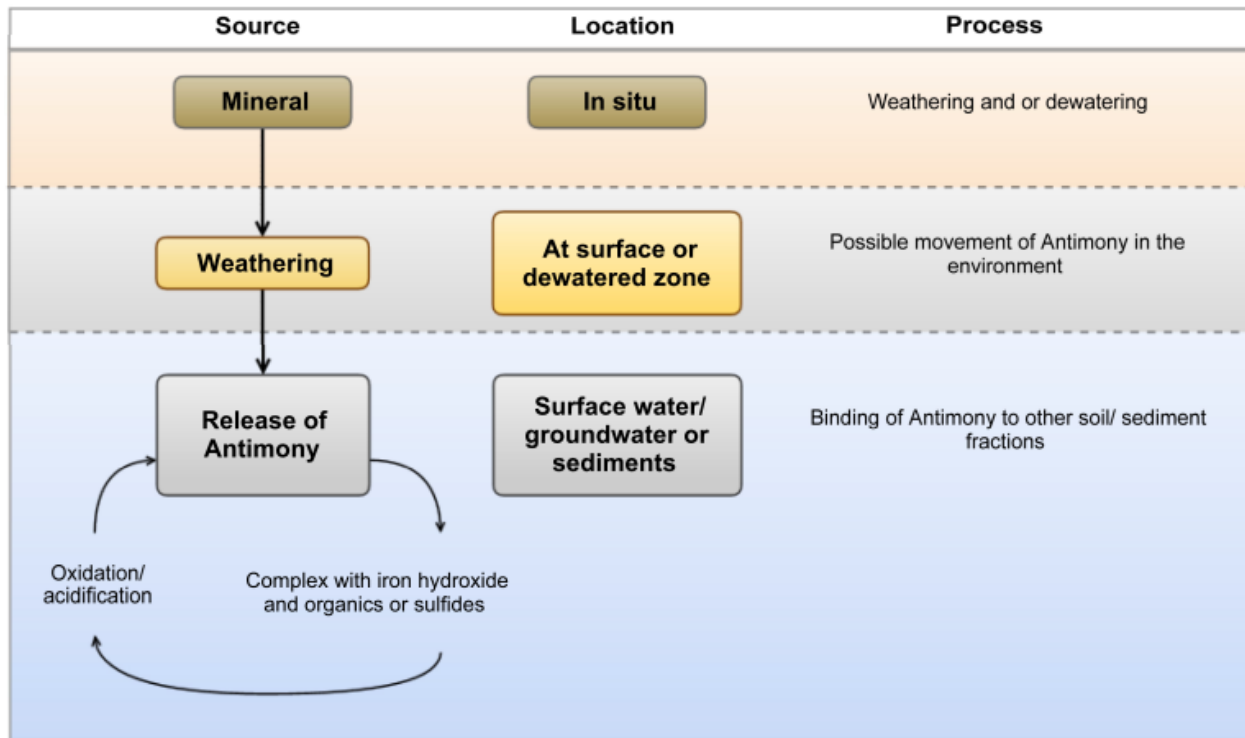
| Source | Location | Process |
|---|---|---|
| Mineral | In situ | Weathering and or dewatering |
| Weathering | At surface or dewatered zone | Possible movement of Antimony in the environment |
| Release of Antimony | Surface water/ groundwater or sediments | Binding of Antimony to other soil/ sediment fractions |

Oxidation/ acidification

Complex with iron hydroxide and organics or sulfides